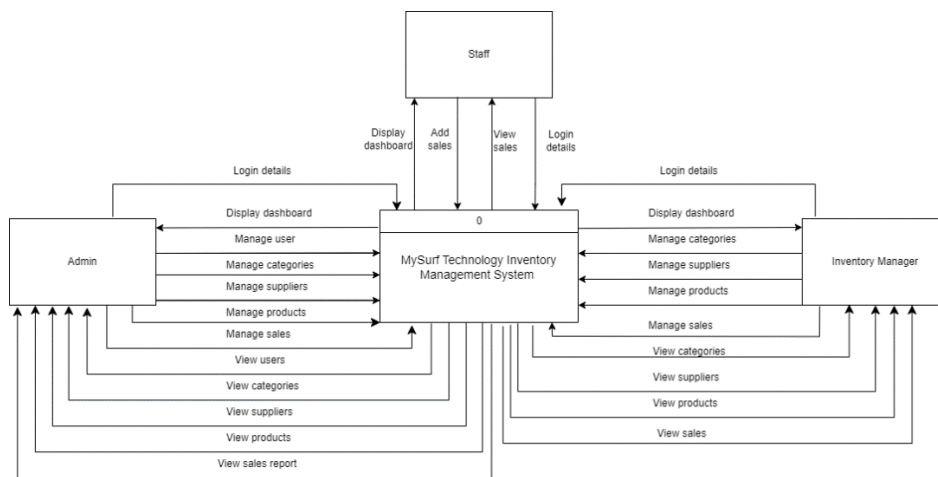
Staff

Display dashboard

Add sales

View sales

Login details

Login details

Login details

Display dashboard

0

Display dashboard

Admin

Manage user

MySurf Technology Inventory Management System

Manage categories

Inventory Manager

Manage categories

Manage suppliers

Manage suppliers

Manage products

Manage products

Manage sales

Manage sales

View categories

View users

View suppliers

View categories

View products

View suppliers

View sales

View products

View sales report